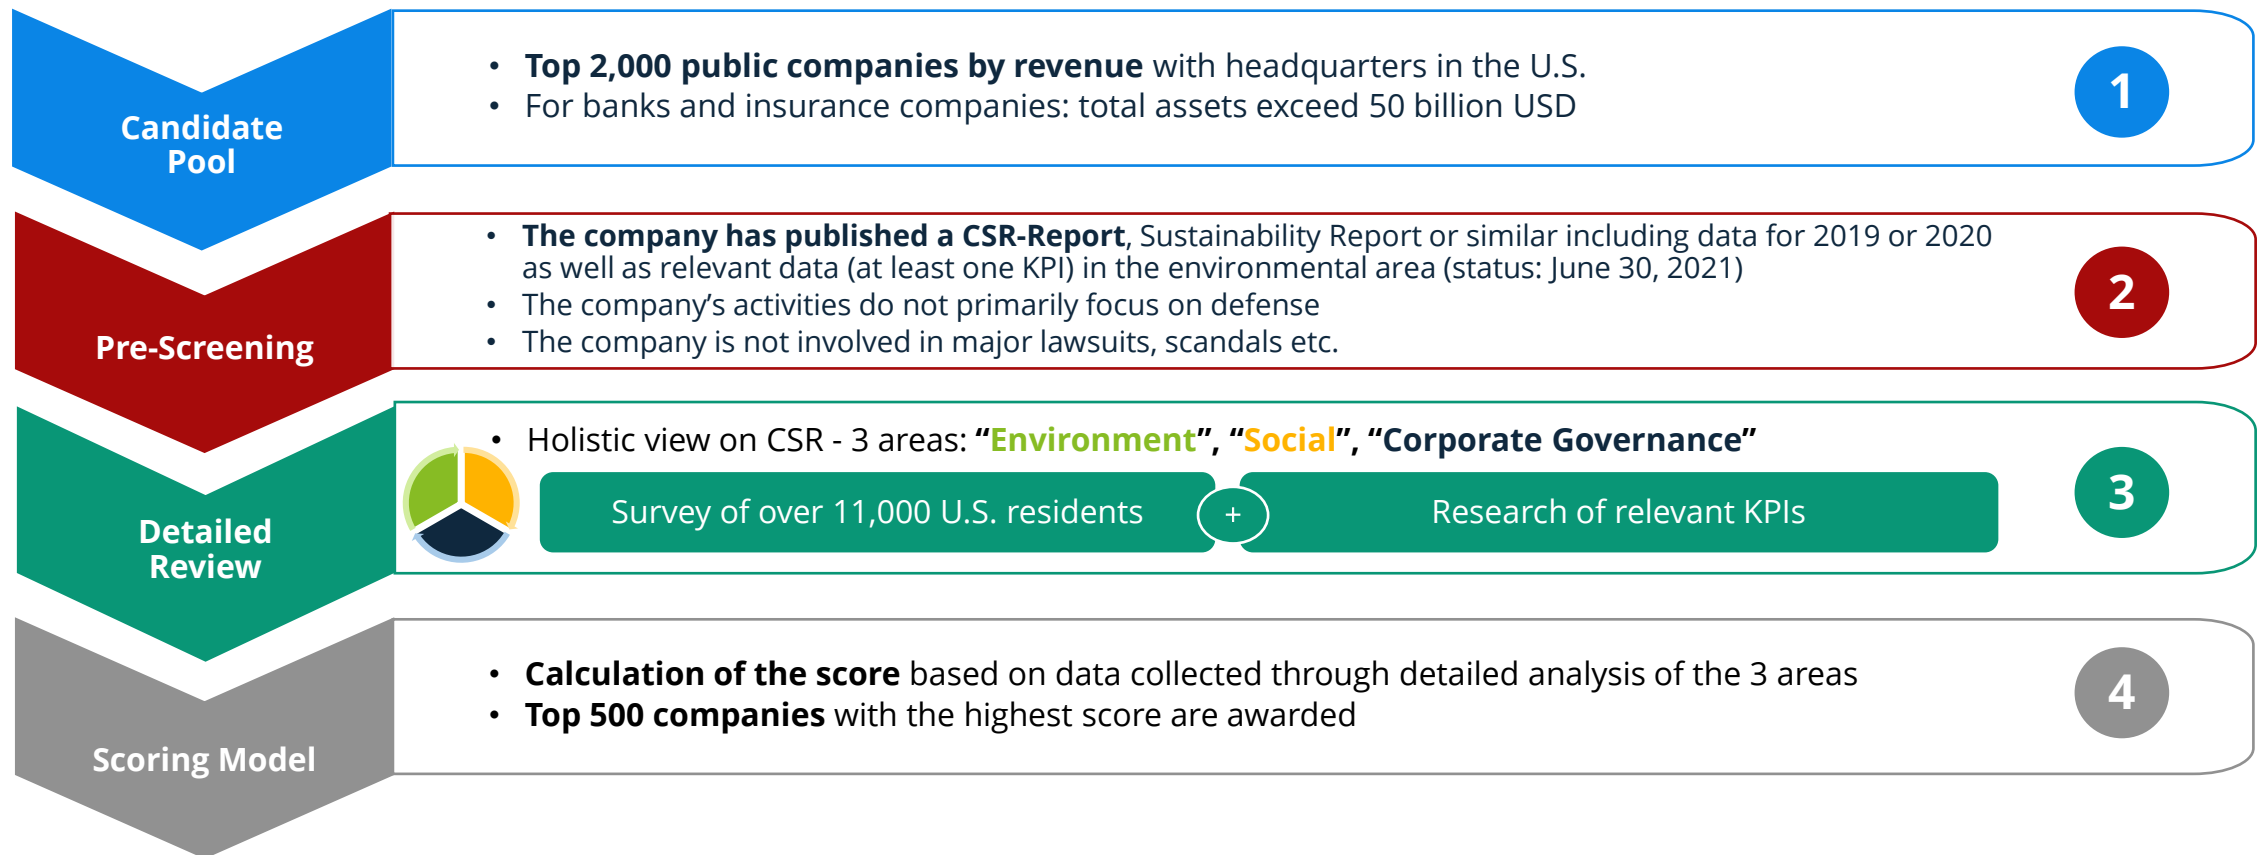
Candidate Pool

• Top 2,000 public companies by revenue with headquarters in the U.S.
• For banks and insurance companies: total assets exceed 50 billion USD

1

Pre-Screening

• The company has published a CSR-Report, Sustainability Report or similar including data for 2019 or 2020 as well as relevant data (at least one KPI) in the environmental area (status: June 30, 2021)
• The company's activities do not primarily focus on defense
• The company is not involved in major lawsuits, scandals etc.

2

Detailed Review

• Holistic view on CSR - 3 areas: "Environment", "Social", "Corporate Governance"

Survey of over 11,000 U.S. residents + Research of relevant KPIs

3

Scoring Model

• Calculation of the score based on data collected through detailed analysis of the 3 areas
• Top 500 companies with the highest score are awarded

4